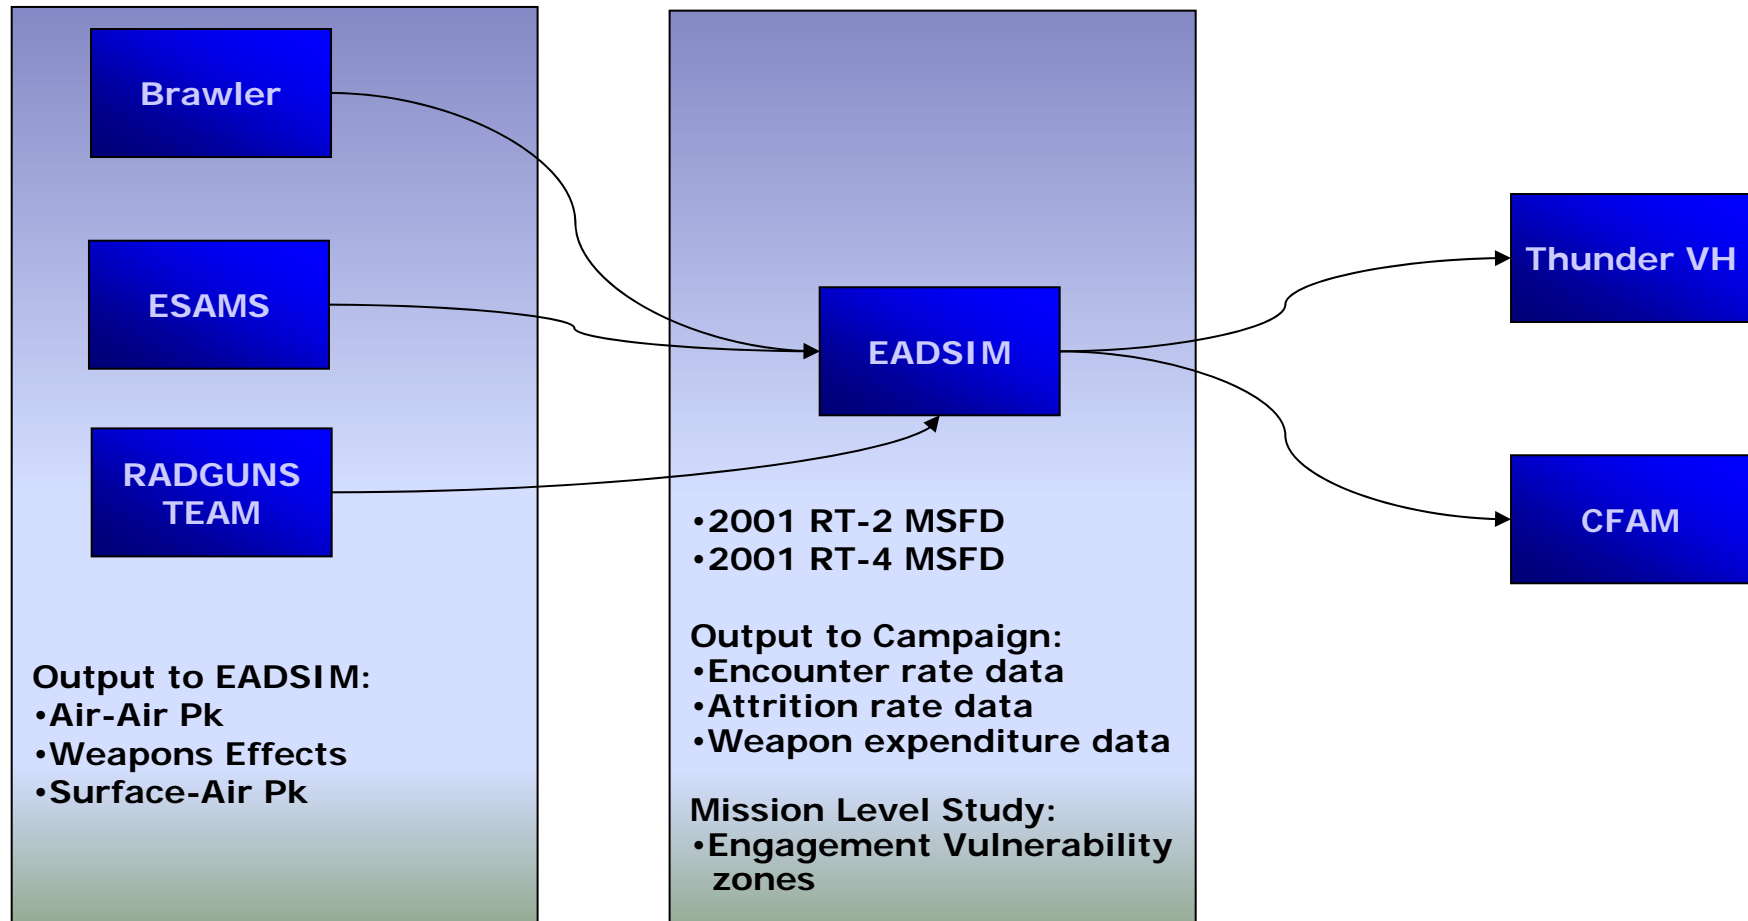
Brawler

ESAMS

RADGUNS TEAM

Output to EADSIM:
•Air-Air Pk
•Weapons Effects
•Surface-Air Pk

EADSIM

•2001 RT-2 MSFD
•2001 RT-4 MSFD

Output to Campaign:
•Encounter rate data
•Attrition rate data
•Weapon expenditure data

Mission Level Study:
•Engagement Vulnerability zones

Thunder VH

CFAM